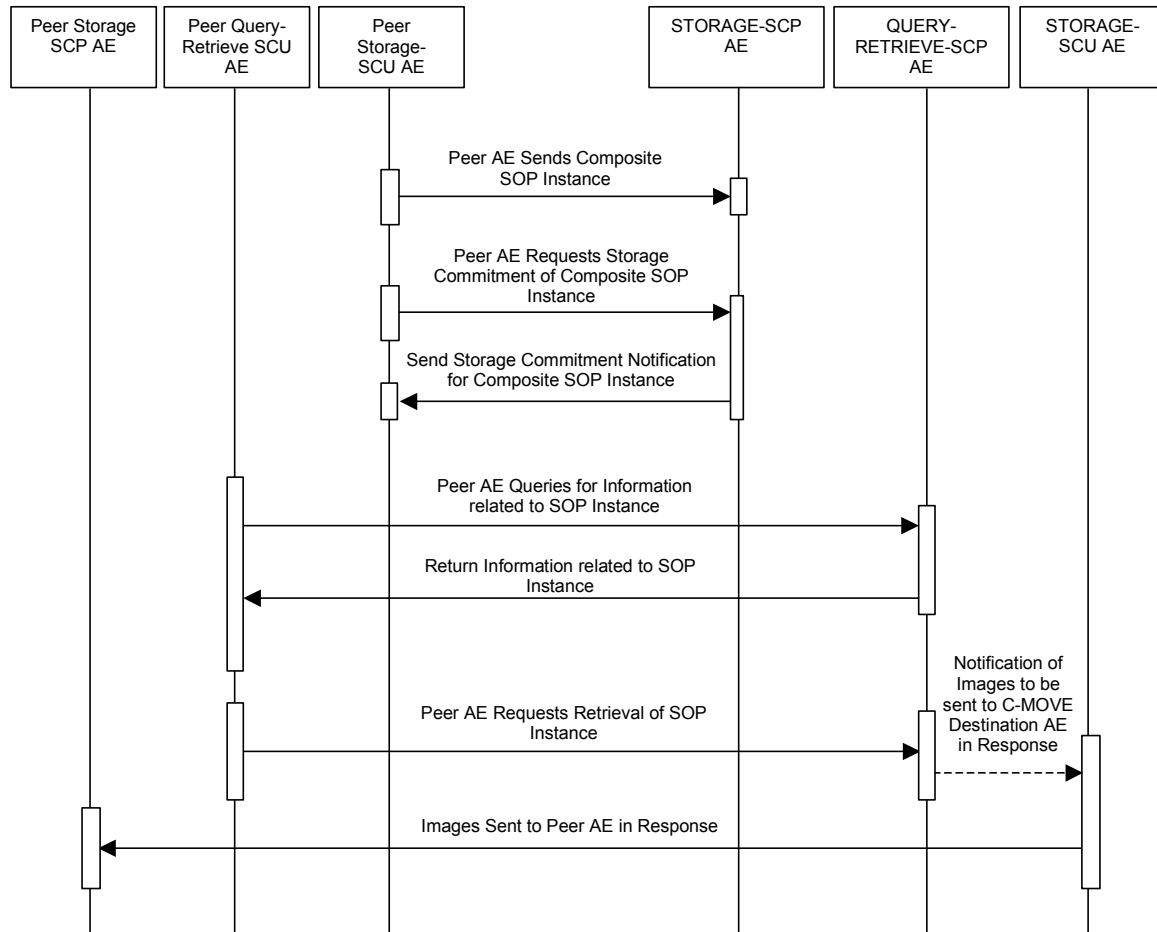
Peer Storage SCP AE

Peer Query-Retrieve SCU AE

Peer Storage-SCU AE

STORAGE-SCP AE

QUERY-RETRIEVE-SCP AE

STORAGE-SCU AE

Peer AE Sends Composite SOP Instance

Peer AE Requests Storage Commitment of Composite SOP Instance

Send Storage Commitment Notification for Composite SOP Instance

Peer AE Queries for Information related to SOP Instance

Return Information related to SOP Instance

Notification of Images to be sent to C-MOVE Destination AE in Response

Peer AE Requests Retrieval of SOP Instance

Images Sent to Peer AE in Response